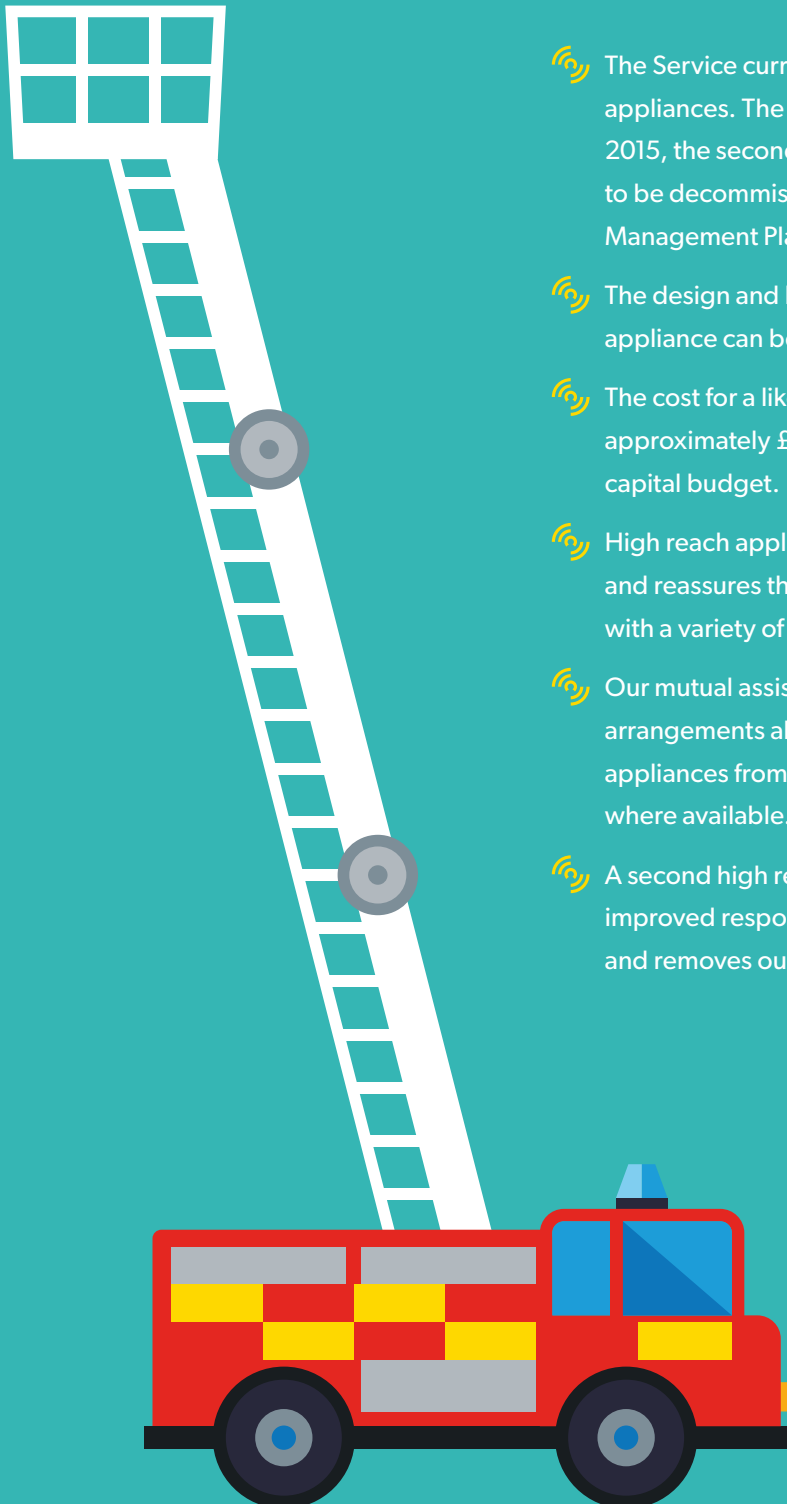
The Service curr appliances. The 2015, the second to be decommis Management Pl

The design and appliance can b

The cost for a lik approximately £ capital budget.

High reach appl and reassures th with a variety of

Our mutual assis arrangements a appliances from where available.

A second high re improved respo and removes ou